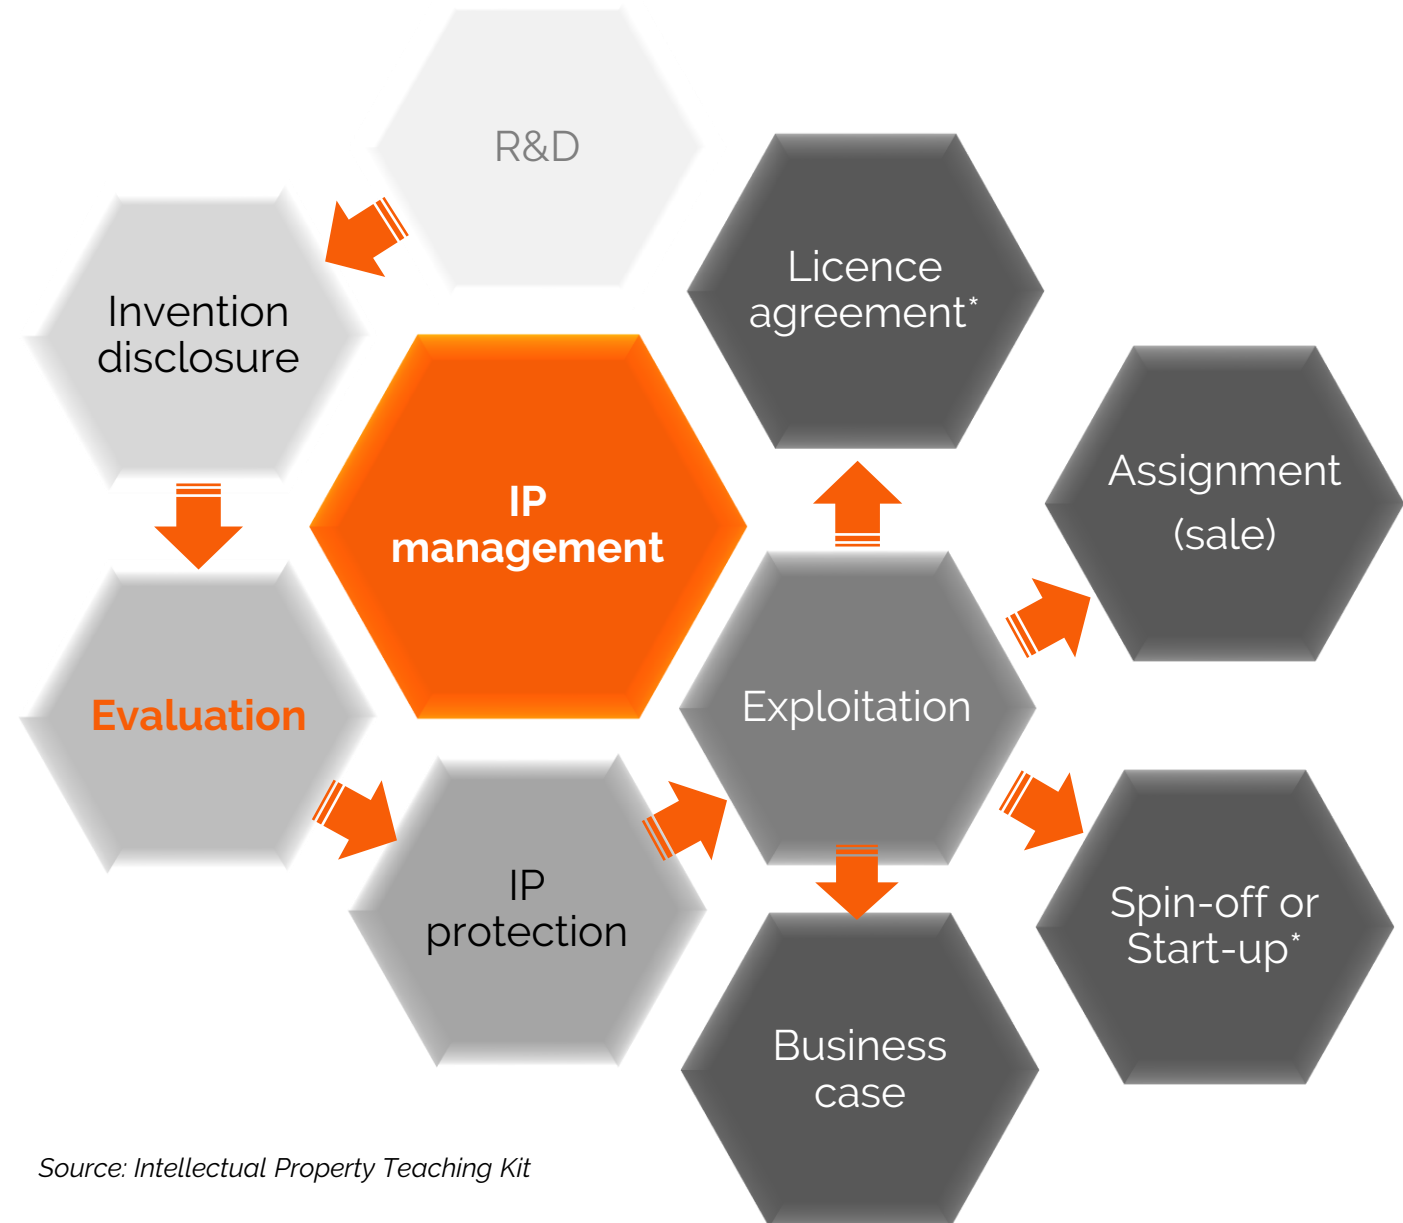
R&D

Invention disclosure

Evaluation

IP protection

IP management

Exploitation

Licence agreement*

Assignment (sale)

Spin-off or Start-up*

Business case

Source: Intellectual Property Teaching Kit